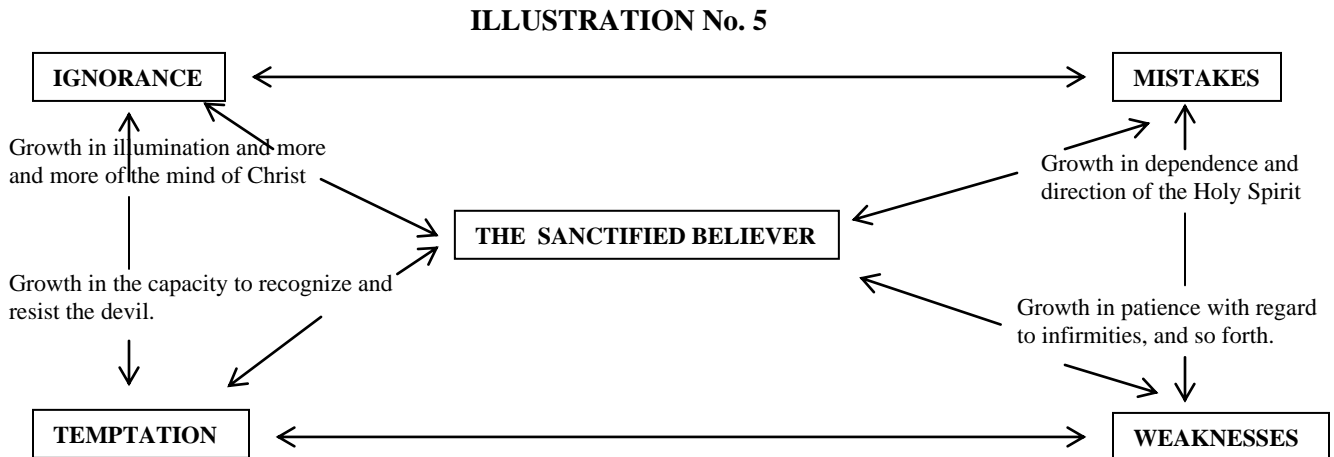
ILLUSTRATION No. 5

IGNORANCE

MISTAKES

Growth in illumination and more and more of the mind of Christ

Growth in dependence and direction of the Holy Spirit

THE SANCTIFIED BELIEVER

Growth in the capacity to recognize and resist the devil.

Growth in patience with regard to infirmities, and so forth.

TEMPTATION

WEAKNESSES